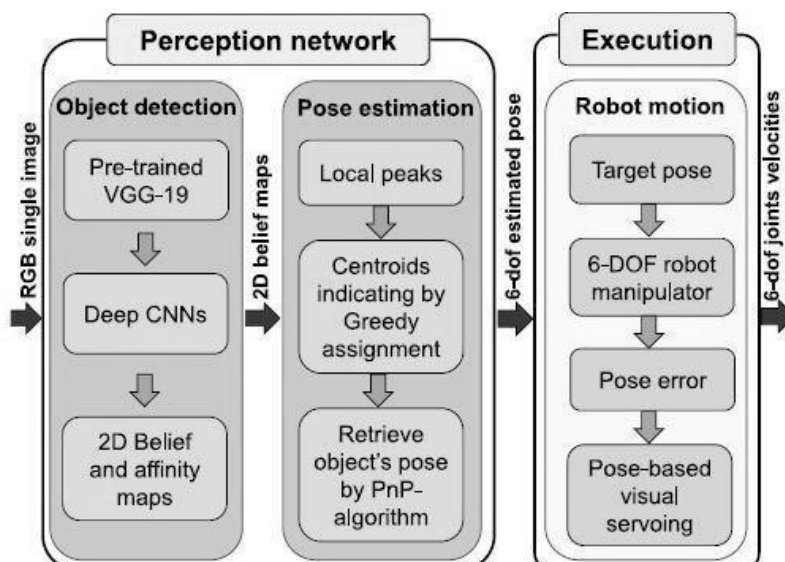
RGB single image

Perception network

Object detection

Pre-trained VGG-19

Deep CNNs

2D Belief and affinity maps

2D belief maps

Pose estimation

Local peaks

Centroids indicating by Greedy assignment

Retrieve object's pose by PnP-algorithm

6-dof estimated pose

Execution

Robot motion

Target pose

6-DOF robot manipulator

Pose error

Pose-based visual servoing

6-dof joints velocities